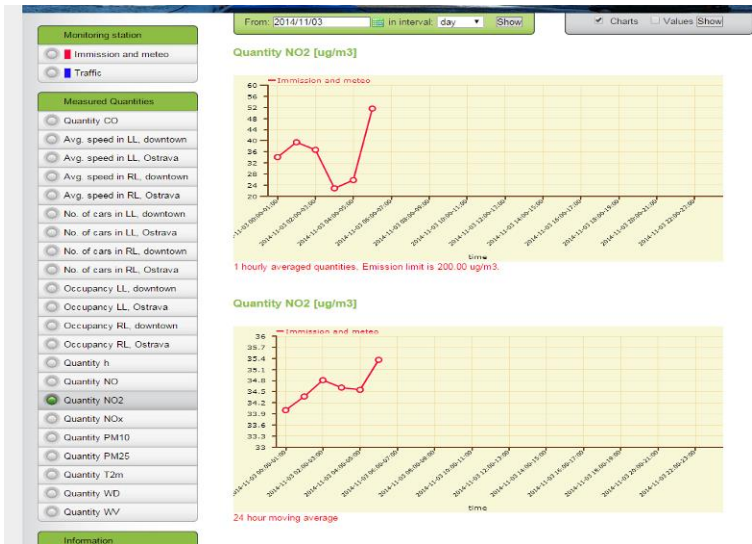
Monitoring station

Immission and meteo

Traffic

Measured Quantities

Quantity CO

Avg. speed in LL, downtown

Avg. speed in LL, Ostrava

Avg. speed in RL, downtown

Avg. speed in RL, Ostrava

No. of cars in LL, downtown

No. of cars in LL, Ostrava

No. of cars in RL, downtown

No. of cars in RL, Ostrava

Occupancy LL, downtown

Occupancy LL, Ostrava

Occupancy RL, downtown

Occupancy RL, Ostrava

Quantity h

Quantity NO

Quantity NO2

Quantity NOx

Quantity PM10

Quantity PM25

Quantity T2m

Quantity WD

Quantity WV

Information

From: 2014/11/03 in interval: day Show

Charts Values Show

Quantity NO2 [ug/m3]

Immission and meteo

60 56 52 48 44 40 36 32 28 24 20

2014-11-03 00:00-01:00 2014-11-03 02:00-03:00 2014-11-03 04:00-05:00 2014-11-03 06:00-07:00 2014-11-03 08:00-09:00 2014-11-03 10:00-11:00 2014-11-03 12:00-13:00 2014-11-03 14:00-15:00 2014-11-03 16:00-17:00 2014-11-03 18:00-19:00 2014-11-03 20:00-21:00 2014-11-03 22:00-23:00

time

1 hourly averaged quantities, Emission limit is 200.00 ug/m3.

Quantity NO2 [ug/m3]

Immission and meteo

36 35.7 35.4 35.1 34.8 34.5 34.2 33.9 33.6 33.3 33

2014-11-03 00:00-01:00 2014-11-03 02:00-03:00 2014-11-03 04:00-05:00 2014-11-03 06:00-07:00 2014-11-03 08:00-09:00 2014-11-03 10:00-11:00 2014-11-03 12:00-13:00 2014-11-03 14:00-15:00 2014-11-03 16:00-17:00 2014-11-03 18:00-19:00 2014-11-03 20:00-21:00 2014-11-03 22:00-23:00

time

24 hour moving average